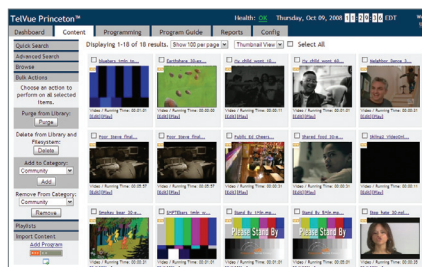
TelVue Princeton™

Health: OK Thursday, Oct 09, 2008 11:28:36 EDT

Dashboard | Content | Programming | Program Guide | Reports | Config

Quick Search

Advanced Search

Browse

Bulk Actions

Choose an action to perform on all selected items.

Purge from Library:

Purge

Delete from Library and Playsystem:

Delete

Add to Category:

Community

Add

Remove from Category:

Community

Remove

Playlists

Import Content

Add Program

Displaying 1-18 of 18 results. Show 100 per page Thumbnail View Select All

Hbsellers_Imdr_to...

Earthshare_30sec...

no_child_wont_ill...

no_child_wont_ill...

Redallion_Dance_5...

Video / Running Time: 00:01:01

Video / Running Time: 00:00:30

Video / Running Time: 00:01:01

Video / Running Time: 00:01:01

Video / Running Time: 00:01:01

Poor_Steve_final...

Poor_Steve_final...

Public_Ed_Cheers...

Shared_Food_Site...

Skiing2_Video0nl...

Video / Running Time: 00:05:57

Video / Running Time: 00:05:57

Video / Running Time: 00:01:01

Video / Running Time: 00:01:01

Video / Running Time: 00:01:01

Smokey_bear_30 w...

SMPTEbars_Imdr_w...

Stand_By_1Hr.mp...

Stand_By_8Hr.mp...

Step_Rate_30-nd...

Please Stand By

Please Stand By